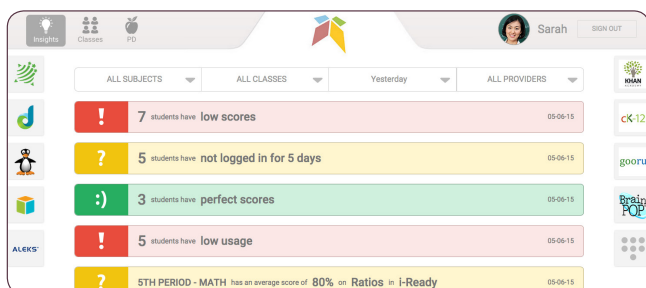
Insights Classes PD

Sarah SIGN OUT

ALL SUBJECTS ALL CLASSES Yesterday ALL PROVIDERS

! 7 students have low scores 05-06-15

? 5 students have not logged in for 5 days 05-06-15

:) 3 students have perfect scores 05-06-15

! 5 students have low usage 05-06-15

? 5TH PERIOD - MATH has an average score of 80% on Ratios in i-Ready 05-06-15

ALEKS

KHAN

CK-12

gooru

Brain POP